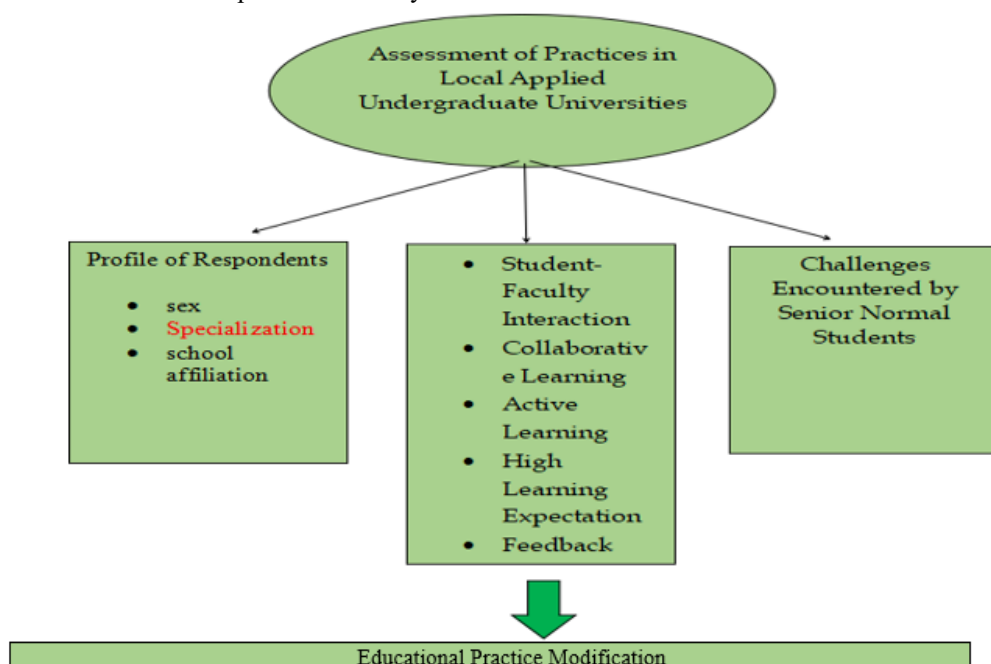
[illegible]

Assessment of Practices in Local Applied Undergraduate Universities

Profile of Respondents

- sex
- Specialization
- school affiliation

- Student-Faculty Interaction
- Collaborative Learning
- Active Learning
- High Learning Expectation
- Feedback

Challenges Encountered by Senior Normal Students

Educational Practice Modification